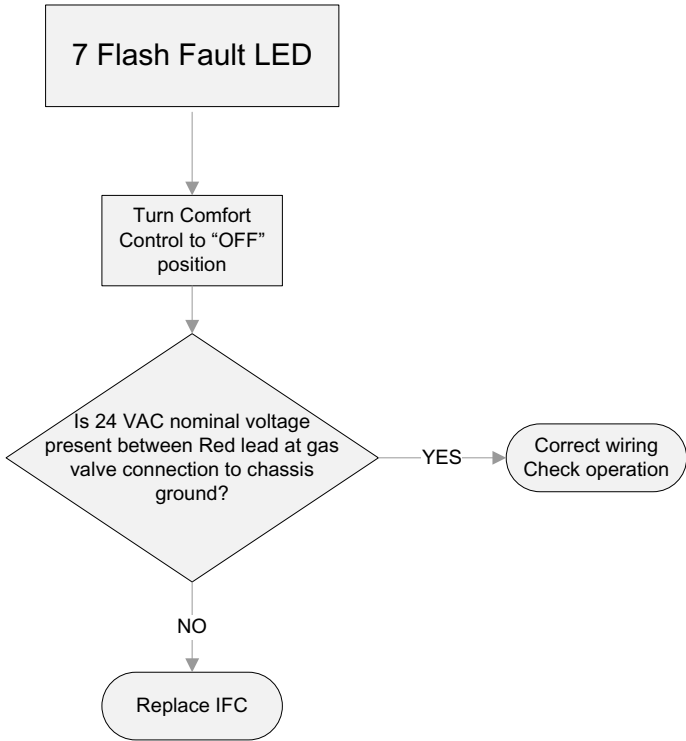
7 Flash Fault LED

Turn Comfort Control to “OFF” position

Is 24 VAC nominal voltage present between Red lead at gas valve connection to chassis ground?

YES

Correct wiring Check operation

NO

Replace IFC